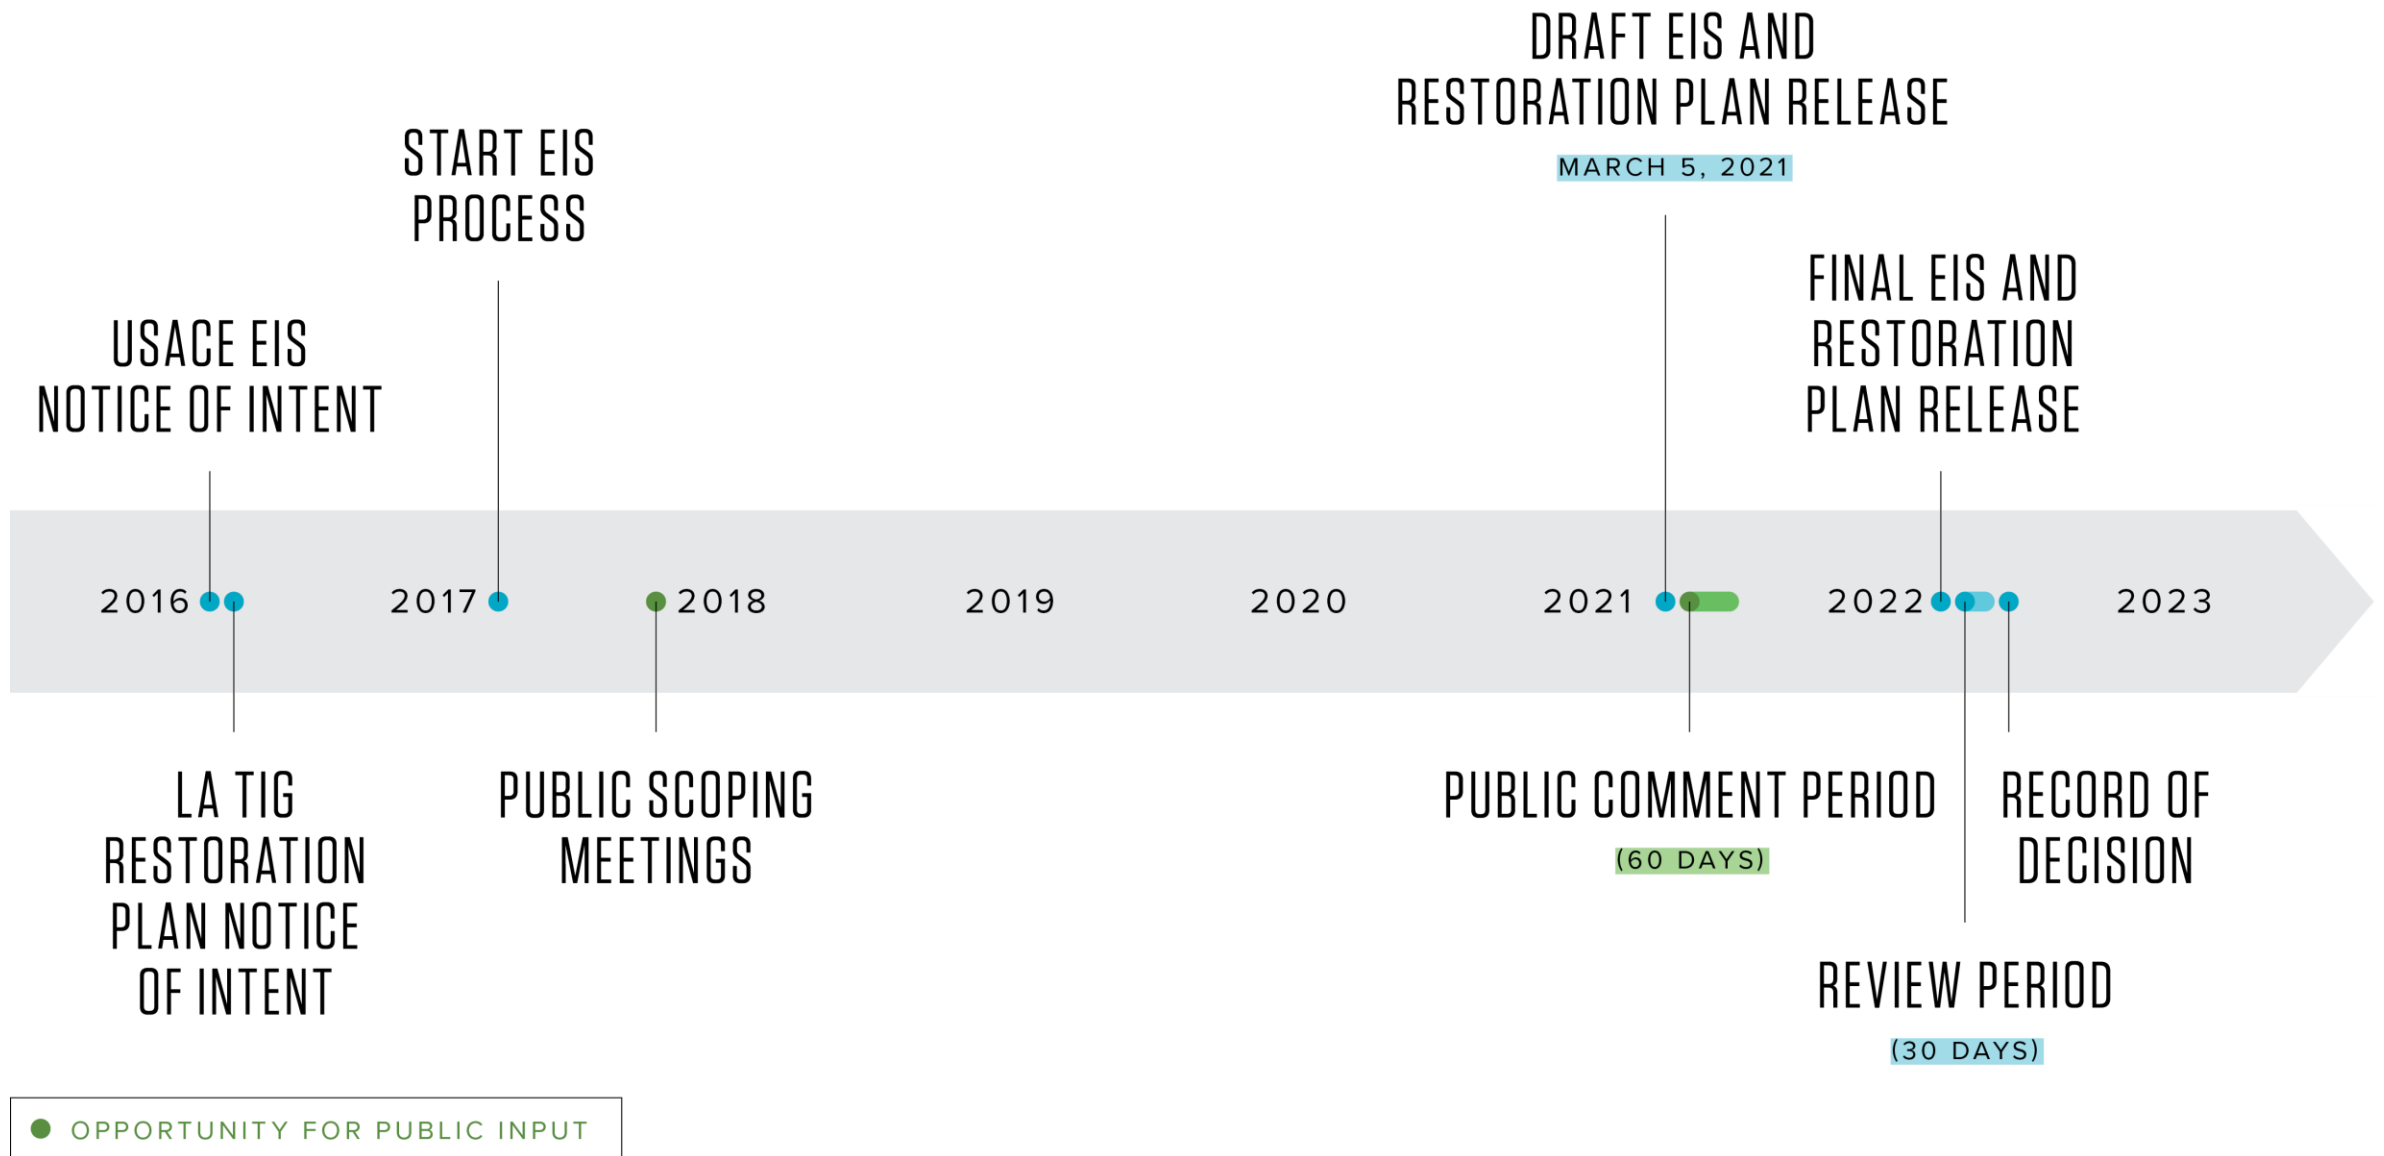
DRAFT EIS AND RESTORATION PLAN RELEASE
MARCH 5, 2021

START EIS PROCESS

FINAL EIS AND RESTORATION PLAN RELEASE

USACE EIS NOTICE OF INTENT

2016 2017 2018 2019 2020 2021 2022 2023

LA TIG RESTORATION PLAN NOTICE OF INTENT

PUBLIC SCOPING MEETINGS

PUBLIC COMMENT PERIOD
(60 DAYS)

RECORD OF DECISION

REVIEW PERIOD
(30 DAYS)

OPPORTUNITY FOR PUBLIC INPUT